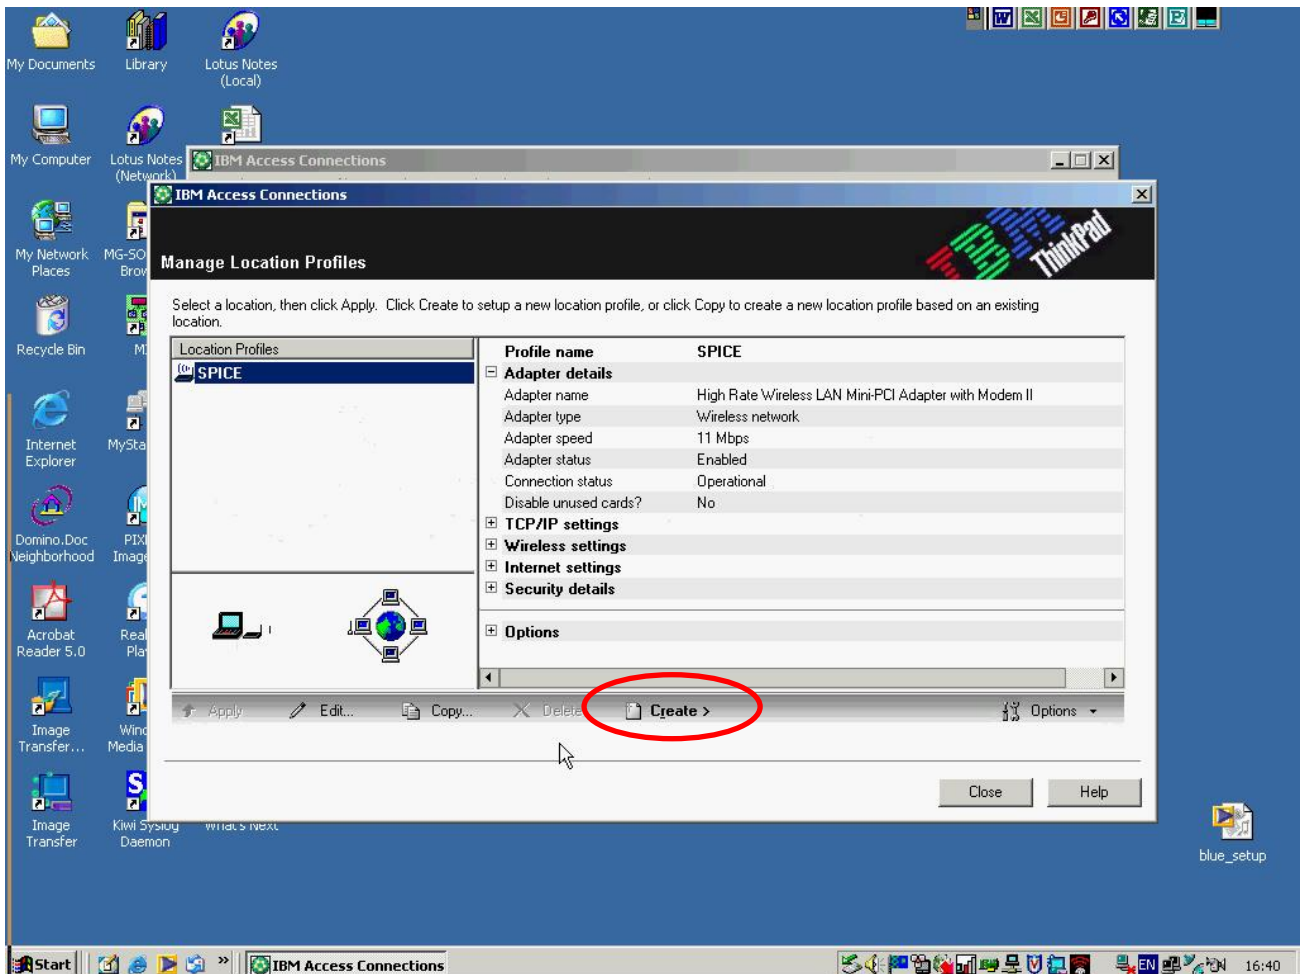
My Documents
Library
Lotus Notes (Local)
My Computer
Lotus Notes (Network)
My Network Places
MG-SO Brow
Recycle Bin
M
Internet Explorer
MySta
Domino.Doc Neighborhood
PIX Image
Acrobat Reader 5.0
Real Pla
Image Transfer...
Wind Media
Image Transfer
Kiwi Syslog Daemon
What's Next
blue_setup

IBM Access Connections

IBM Access Connections

Manage Location Profiles

Select a location, then click Apply. Click Create to setup a new location profile, or click Copy to create a new location profile based on an existing location.

Location Profiles
SPICE

| | |
|---|---|
| Profile name | SPICE |
| ⊟ Adapter details | |
| Adapter name | High Rate Wireless LAN Mini-PCI Adapter with Modem II |
| Adapter type | Wireless network |
| Adapter speed | 11 Mbps |
| Adapter status | Enabled |
| Connection status | Operational |
| Disable unused cards? | No |
| ⊞ TCP/IP settings | |
| ⊞ Wireless settings | |
| ⊞ Internet settings | |
| ⊞ Security details | |
| ⊞ Options | |

Apply
Edit...
Copy...
Delete
Create >
Options

Close
Help

Start
IBM Access Connections
EN
16:40